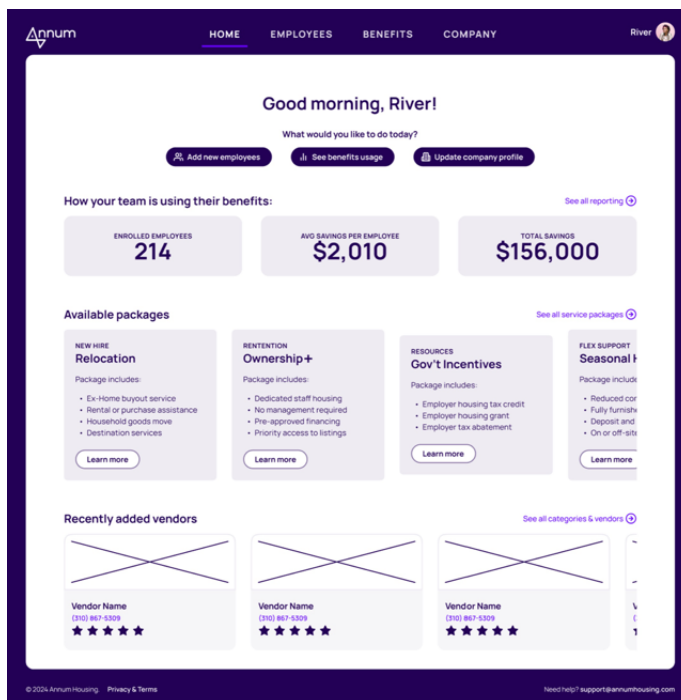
Annum

HOME EMPLOYEES BENEFITS COMPANY

River

Good morning, River!

What would you like to do today?

Add new employees See benefits usage Update company profile

How your team is using their benefits:

See all reporting

ENROLLED EMPLOYEES
214

AVG SAVINGS PER EMPLOYEE
$2,010

TOTAL SAVINGS
$156,000

Available packages

See all service packages

NEW HIRE
Relocation
Package includes:
- Ex-Home buyout service
- Rental or purchase assistance
- Household goods move
- Destination services
Learn more

RENTENTION
Ownership+
Package includes:
- Dedicated staff housing
- No management required
- Pre-approved financing
- Priority access to listings
Learn more

RESOURCES
Gov't Incentives
Package includes:
- Employer housing tax credit
- Employer housing grant
- Employer tax abatement
Learn more

FLEX SUPPORT
Seasonal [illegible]
Package include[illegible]
- Reduced co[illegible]
- Fully furnish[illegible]
- Deposit and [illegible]
- On or off-si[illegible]
Learn more

Recently added vendors

See all categories & vendors

Vendor Name
(310) 867-5309

Vendor Name
(310) 867-5309

Vendor Name
(310) 867-5309

Vendo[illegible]
(310) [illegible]

© 2024 Annum Housing. Privacy & Terms

Need help? support@annumhousing.com